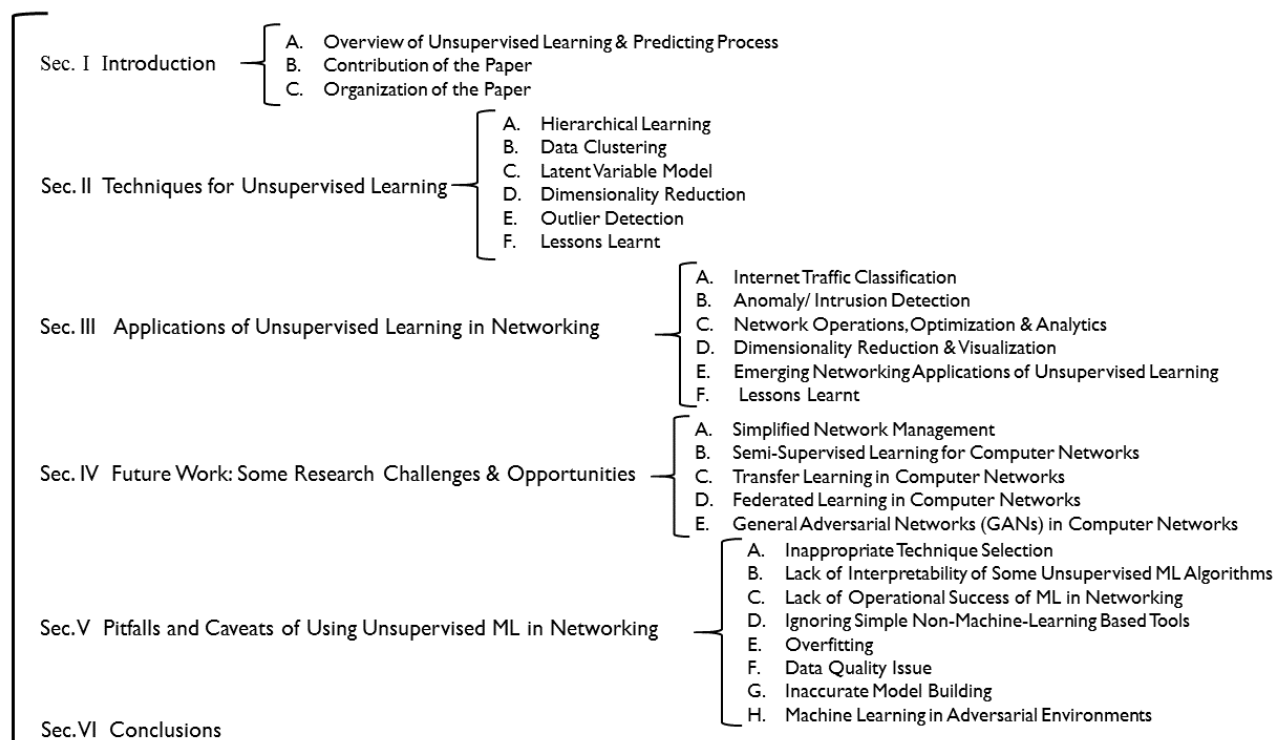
Sec. I Introduction

A. Overview of Unsupervised Learning & Predicting Process
B. Contribution of the Paper
C. Organization of the Paper

Sec. II Techniques for Unsupervised Learning

A. Hierarchical Learning
B. Data Clustering
C. Latent Variable Model
D. Dimensionality Reduction
E. Outlier Detection
F. Lessons Learnt

Sec. III Applications of Unsupervised Learning in Networking

A. Internet Traffic Classification
B. Anomaly/ Intrusion Detection
C. Network Operations, Optimization & Analytics
D. Dimensionality Reduction & Visualization
E. Emerging Networking Applications of Unsupervised Learning
F. Lessons Learnt

Sec. IV Future Work: Some Research Challenges & Opportunities

A. Simplified Network Management
B. Semi-Supervised Learning for Computer Networks
C. Transfer Learning in Computer Networks
D. Federated Learning in Computer Networks
E. General Adversarial Networks (GANs) in Computer Networks

Sec. V Pitfalls and Caveats of Using Unsupervised ML in Networking

A. Inappropriate Technique Selection
B. Lack of Interpretability of Some Unsupervised ML Algorithms
C. Lack of Operational Success of ML in Networking
D. Ignoring Simple Non-Machine-Learning Based Tools
E. Overfitting
F. Data Quality Issue
G. Inaccurate Model Building
H. Machine Learning in Adversarial Environments

Sec. VI Conclusions